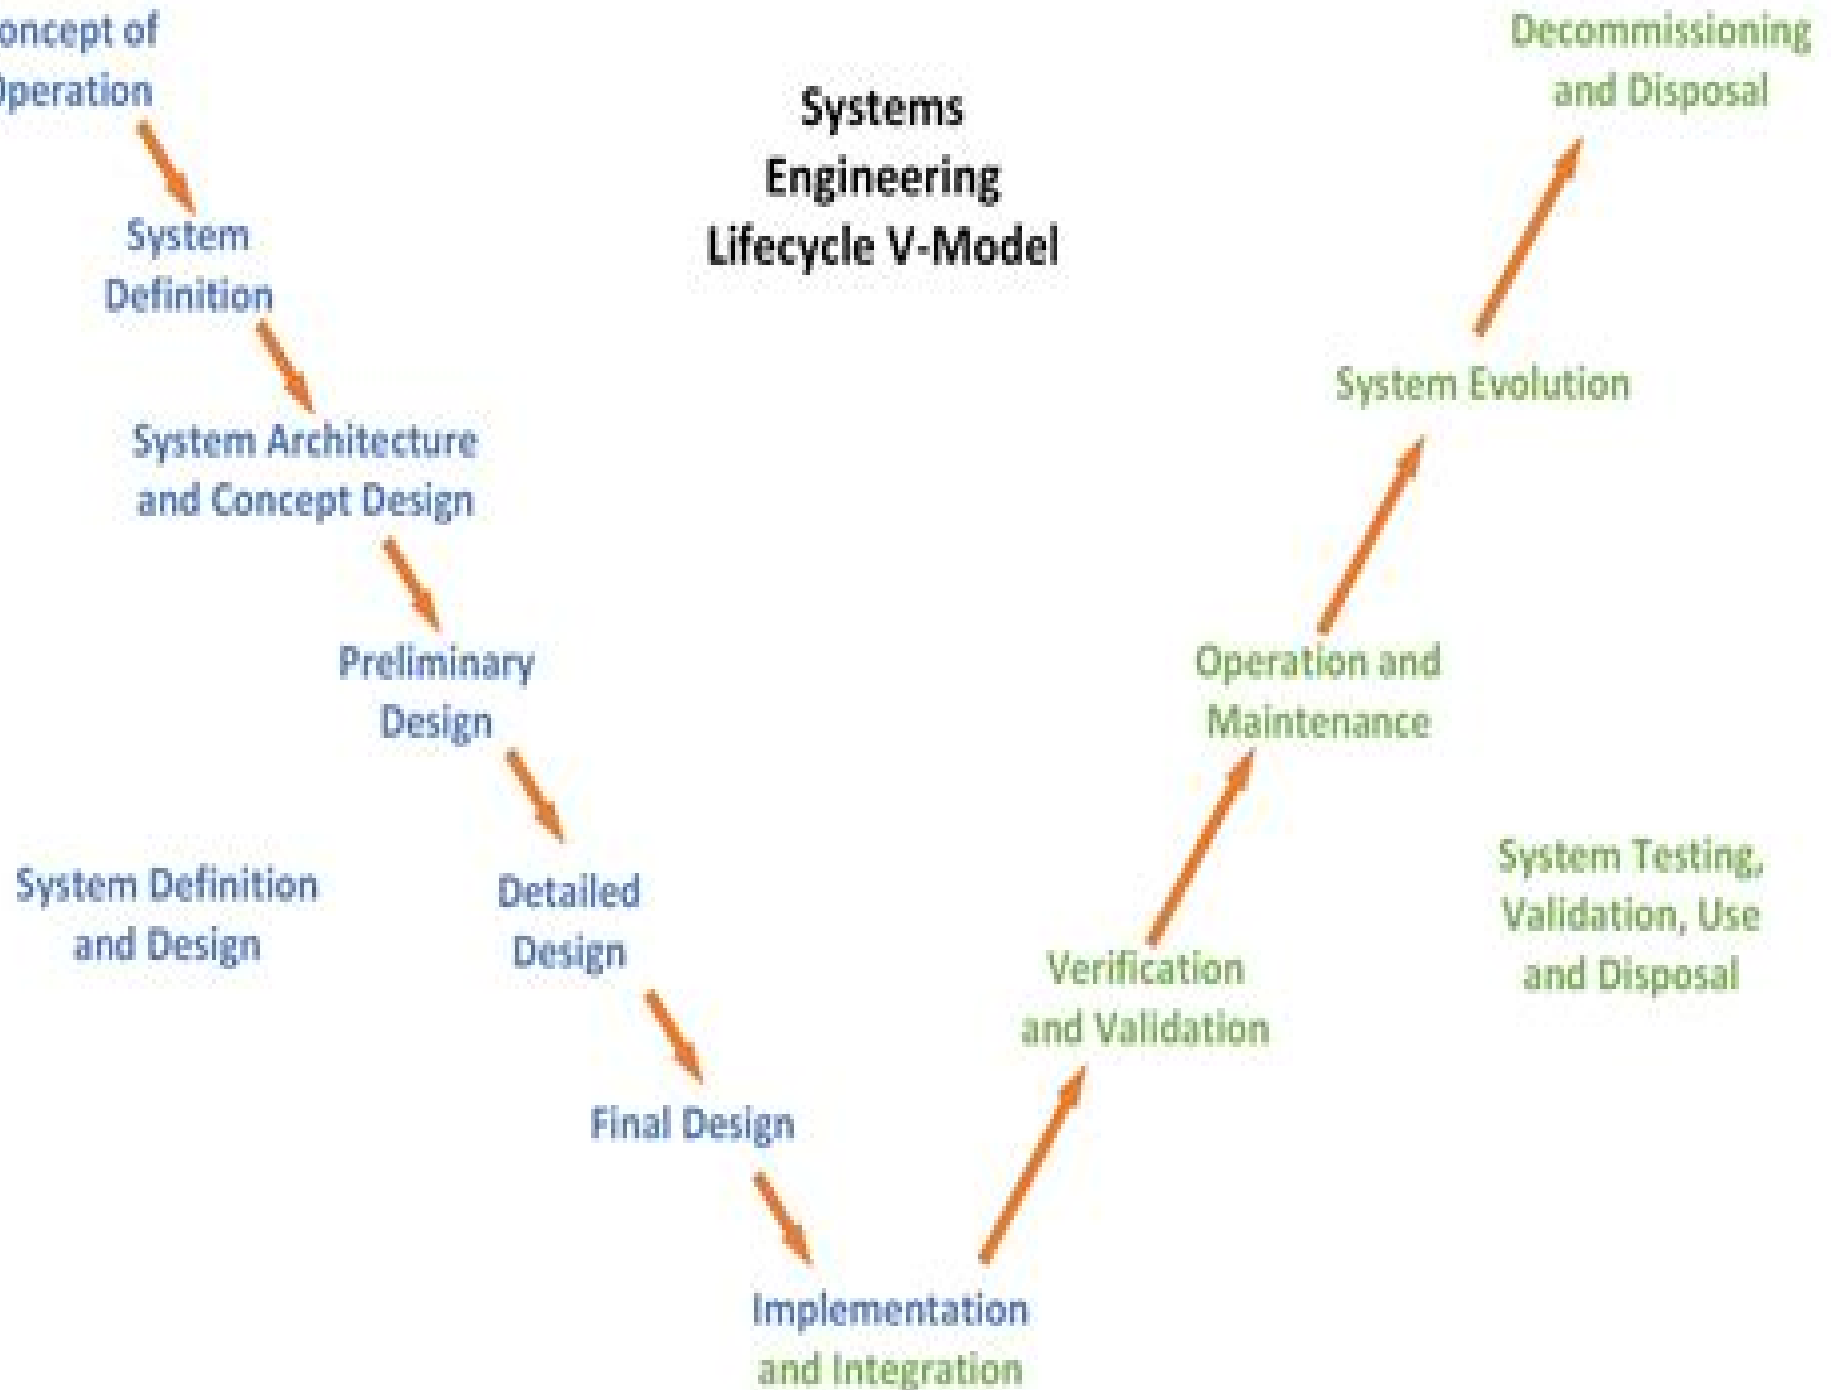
oncept of
)peration

Systems Engineering Lifecycle V-Model

Decommissioning and Disposal

System Definition

System Architecture and Concept Design

System Evolution

Preliminary Design

Operation and Maintenance

System Definition and Design

Detailed Design

System Testing, Validation, Use and Disposal

Verification and Validation

Final Design

Implementation and Integration